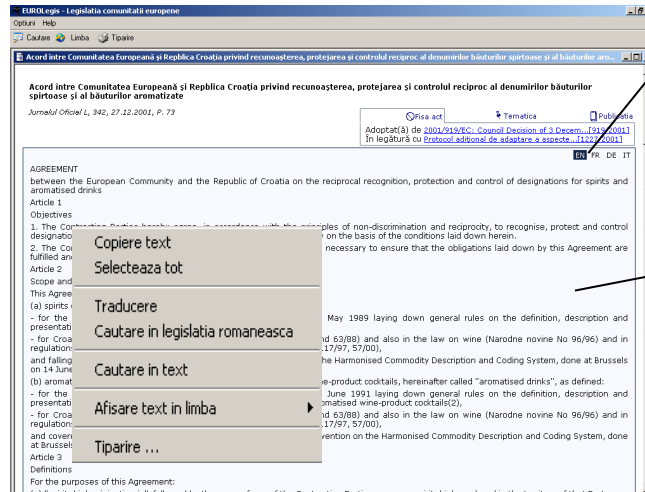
EUROLegis - Legislatia comunitatii europene

Optiuni Help

Cautare Limba Tiparire

Acord între Comunitatea Europeană şi Repblica Croaţia privind recunoaşterea, protejarea şi controlul reciproc al denumirilor băuturilor spirtoase şi al băuturilor aro...

Acord între Comunitatea Europeană şi Repblica Croaţia privind recunoaşterea, protejarea şi controlul reciproc al denumirilor băuturilor spirtoase şi al băuturilor aromatizate

Jurnalul Oficial L, 342, 27.12.2001, P. 73

Fisa act Tematica Publicatia

Adoptat(ă) de 2001/919/EC: Council Decision of 3 Decem...[919/2001]
În legătură cu Protocol adiţional de adaptare a aspecte...[12/2001]

EN FR DE IT

AGREEMENT

between the European Community and the Republic of Croatia on the reciprocal recognition, protection and control of designations for spirits and aromatised drinks

Article 1

Objectives

1. The Contracting Parties hereby agree, in accordance with the principles of non-discrimination and reciprocity, to recognise, protect and control designatio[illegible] on the basis of the conditions laid down herein.

2. The Co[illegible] necessary to ensure that the obligations laid down by this Agreement are fulfilled an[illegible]

Article 2

Scope and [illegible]

This Agree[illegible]

(a) spirits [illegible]

- for the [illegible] May 1989 laying down general rules on the definition, description and presentati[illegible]

- for Croa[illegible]nd 63/88) and also in the law on wine (Narodne novine No 96/96) and in regulation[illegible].17/97, 57/00),

and falling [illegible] the Harmonised Commodity Description and Coding System, done at Brussels on 14 June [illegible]

(b) aromat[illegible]ine-product cocktails, hereinafter called "aromatised drinks", as defined:

- for the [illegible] June 1991 laying down general rules on the definition, description and presentati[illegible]omatised wine-product cocktails(2),

- for Croa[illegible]nd 63/88) and also in the law on wine (Narodne novine No 96/96) and in regulation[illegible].17/97, 57/00),

and covere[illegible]vention on the Harmonised Commodity Description and Coding System, done at Brussel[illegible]

Article 3

Definitions

For the purposes of this Agreement:

Copiere text
Selecteaza tot
Traducere
Cautare in legislatia romaneasca
Cautare in text
Afisare text in limba
Tiparire ...